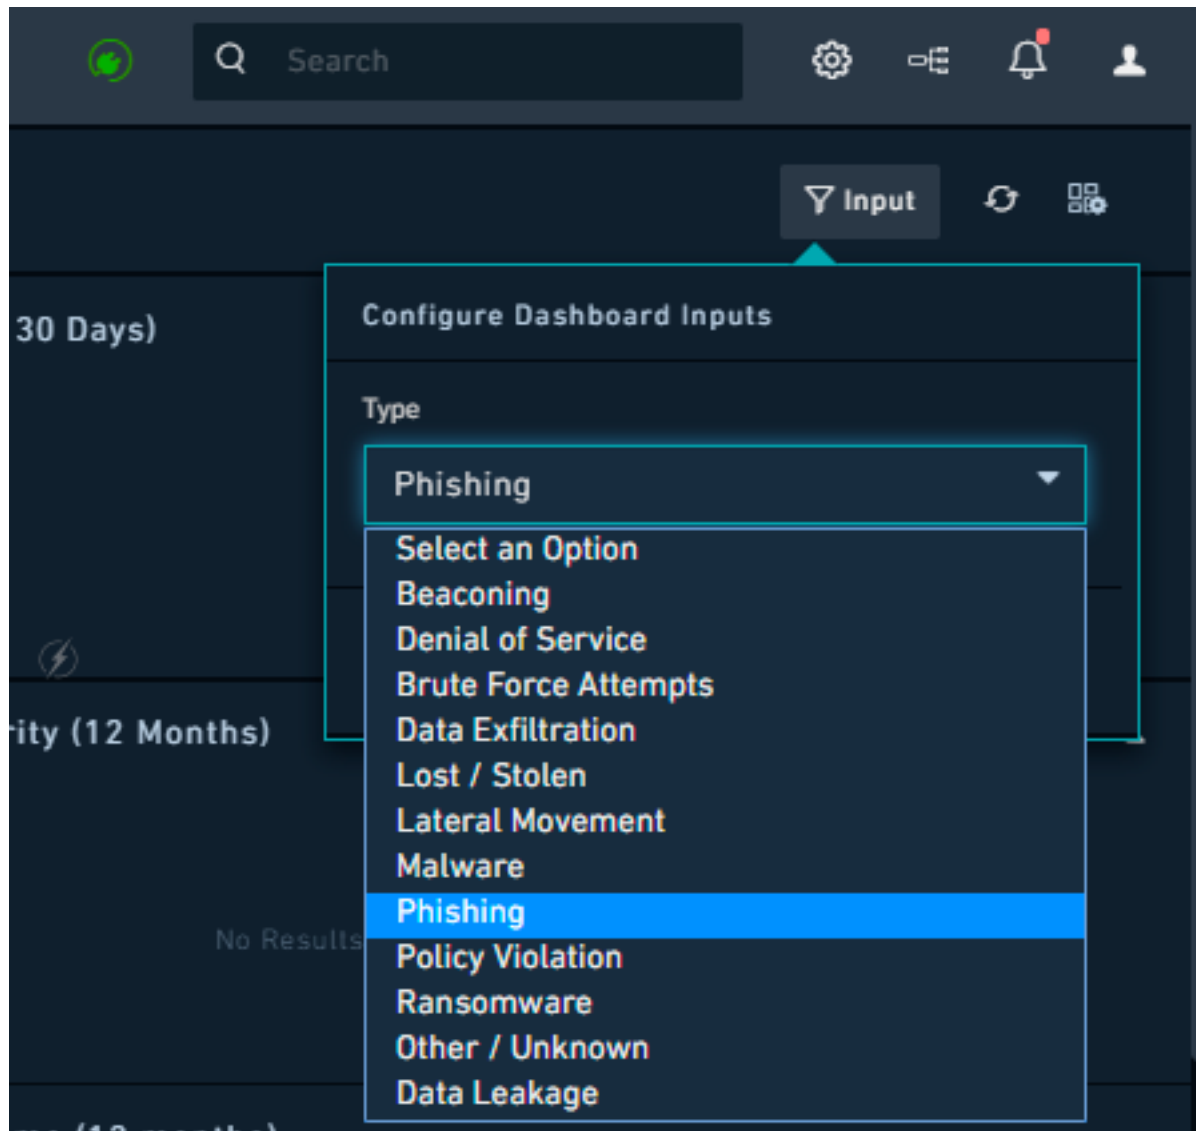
Search

Input

30 Days)

Configure Dashboard Inputs

Type

Phishing

Select an Option
Beaconing
Denial of Service
Brute Force Attempts
Data Exfiltration
Lost / Stolen
Lateral Movement
Malware
Phishing
Policy Violation
Ransomware
Other / Unknown
Data Leakage

rity (12 Months)

No Results

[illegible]